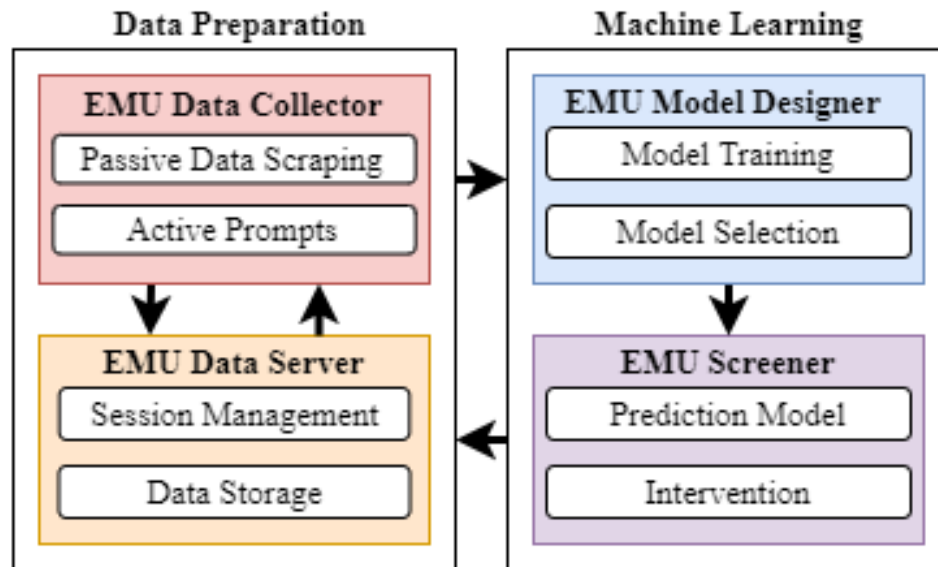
Data Preparation

EMU Data Collector

Passive Data Scraping

Active Prompts

EMU Data Server

Session Management

Data Storage

Machine Learning

EMU Model Designer

Model Training

Model Selection

EMU Screener

Prediction Model

Intervention